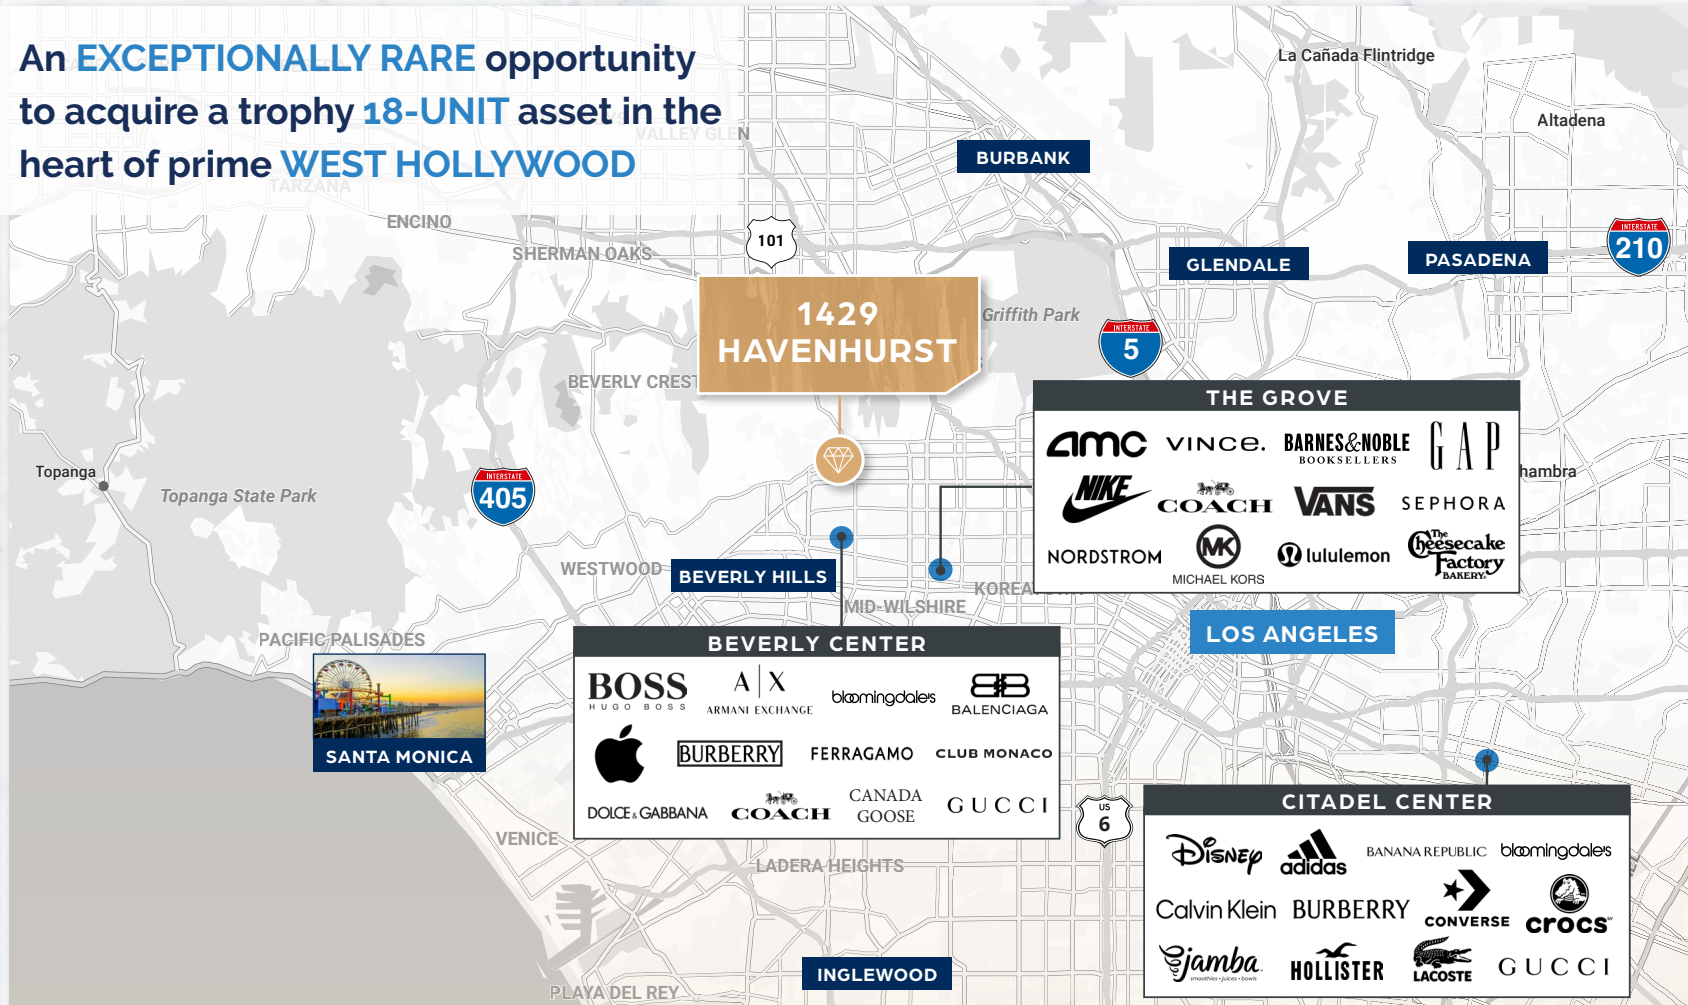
An EXCEPTIONALLY RARE opportunity to acquire a trophy 18-UNIT asset in the heart of prime WEST HOLLYWOOD

La Cañada Flintridge

Altadena

VALLEY GLEN

BURBANK

TARZANA

ENCINO

101

SHERMAN OAKS

GLENDALE

PASADENA

INTERSTATE 210

1429 HAVENHURST

Griffith Park

INTERSTATE 5

BEVERLY CREST

THE GROVE

amc VINCE. BARNES&NOBLE BOOKSELLERS GAP

NIKE COACH VANS SEPHORA

NORDSTROM MK MICHAEL KORS lululemon The Cheesecake Factory BAKERY

Topanga

Topanga State Park

INTERSTATE 405

hambra

WESTWOOD

BEVERLY HILLS

KOREA

MID-WILSHIRE

LOS ANGELES

PACIFIC PALISADES

BEVERLY CENTER

BOSS HUGO BOSS A|X ARMANI EXCHANGE bloomingdale's BALENCIAGA

BURBERRY FERRAGAMO CLUB MONACO

DOLCE & GABBANA COACH CANADA GOOSE GUCCI

SANTA MONICA

US 6

CITADEL CENTER

Disney adidas BANANA REPUBLIC bloomingdale's

Calvin Klein BURBERRY CONVERSE crocs

jamba smoothies • juices • bowls HOLLISTER LACOSTE GUCCI

VENICE

LADERA HEIGHTS

INGLEWOOD

PLAYA DEL REY